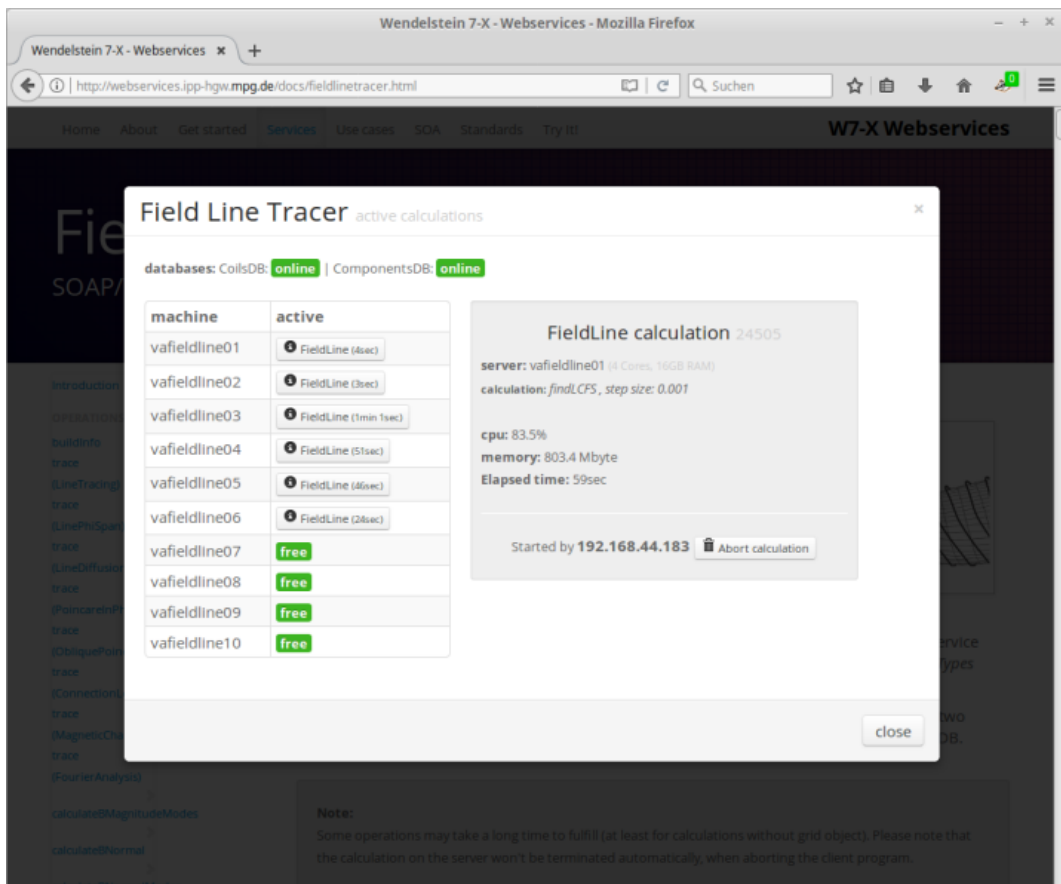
Wendelstein 7-X - Webservices - Mozilla Firefox

Wendelstein 7-X - Webservices ×  +

http://webservices.ipp-hgw.mpg.de/docs/fieldlinetracer.html

Suchen

0

Home About Get started Services Use cases SOA Standards Try it!

W7-X Webservices

Fie

SOAP/

Introduction

OPERATIONS

buildInfo
trace
(LineTracing)
trace
(LinePhiSpan)
trace
(LineDiffusion)
trace
(PoincareInPhi)
trace
(ObliquePoin
trace
(ConnectionL
trace
(MagneticCha
trace
(FourierAnalysis)

calculateBMagnitudeModes

calculateBNormal

Field Line Tracer active calculations

×

databases: CoilsDB: online | ComponentsDB: online

| machine | active |
|---|---|
| vafieldline01 | FieldLine (4sec) |
| vafieldline02 | FieldLine (3sec) |
| vafieldline03 | FieldLine (1min 1sec) |
| vafieldline04 | FieldLine (51sec) |
| vafieldline05 | FieldLine (46sec) |
| vafieldline06 | FieldLine (24sec) |
| vafieldline07 | free |
| vafieldline08 | free |
| vafieldline09 | free |
| vafieldline10 | free |

FieldLine calculation 24505

server: vafieldline01 (4 Cores, 16GB RAM)
calculation: findLCFS, step size: 0.001

cpu: 83.5%
memory: 803.4 Mbyte
Elapsed time: 59sec

Started by 192.168.44.183 Abort calculation

ervice
ypes

two
DB.

close

Note:
Some operations may take a long time to fulfil (at least for calculations without grid object). Please note that the calculation on the server won't be terminated automatically, when aborting the client program.